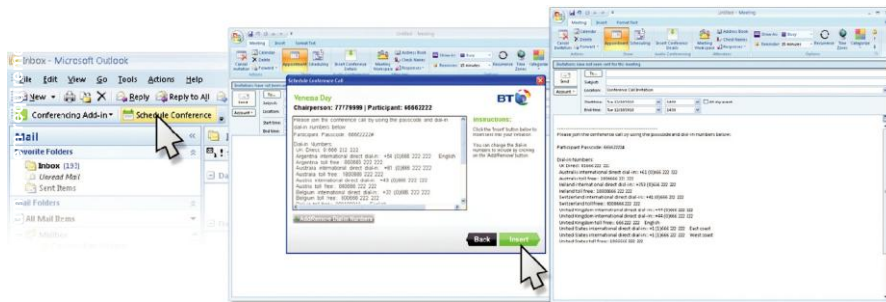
Inbox - Microsoft Outlook
File Edit View Go Tools Actions Help
New Reply Reply to All
Conferencing Add-in Schedule Conference
Mail
Favorite Folders
Inbox (193)
Unread Mail
Sent Items
Mail Folders
All Mail Items

Untitled - Meeting
Meeting Insert Format Text
Schedule Conference Call
Yenema Day
Chairperson: 77779999 | Participant: 46662222
BT
Please join the conference call by using the passcode and dial-in numbers below.
Participant Passcode: 46662222#
Dial-in Numbers:
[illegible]
Instructions:
Click the 'Insert' button below to insert into your invitation.
You can change the dial-in numbers to display by clicking on the 'Add/Remove' button.
Add/Remove Dial-in Numbers
Back Insert

Untitled - Meeting
Meeting Insert Format Text
Send
Subject:
Location: Conference Call Invitation
Start time:
End time:
Please join the conference call by using the passcode and dial-in numbers below.
Participant Passcode: 46662222#
Dial-in Numbers:
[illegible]